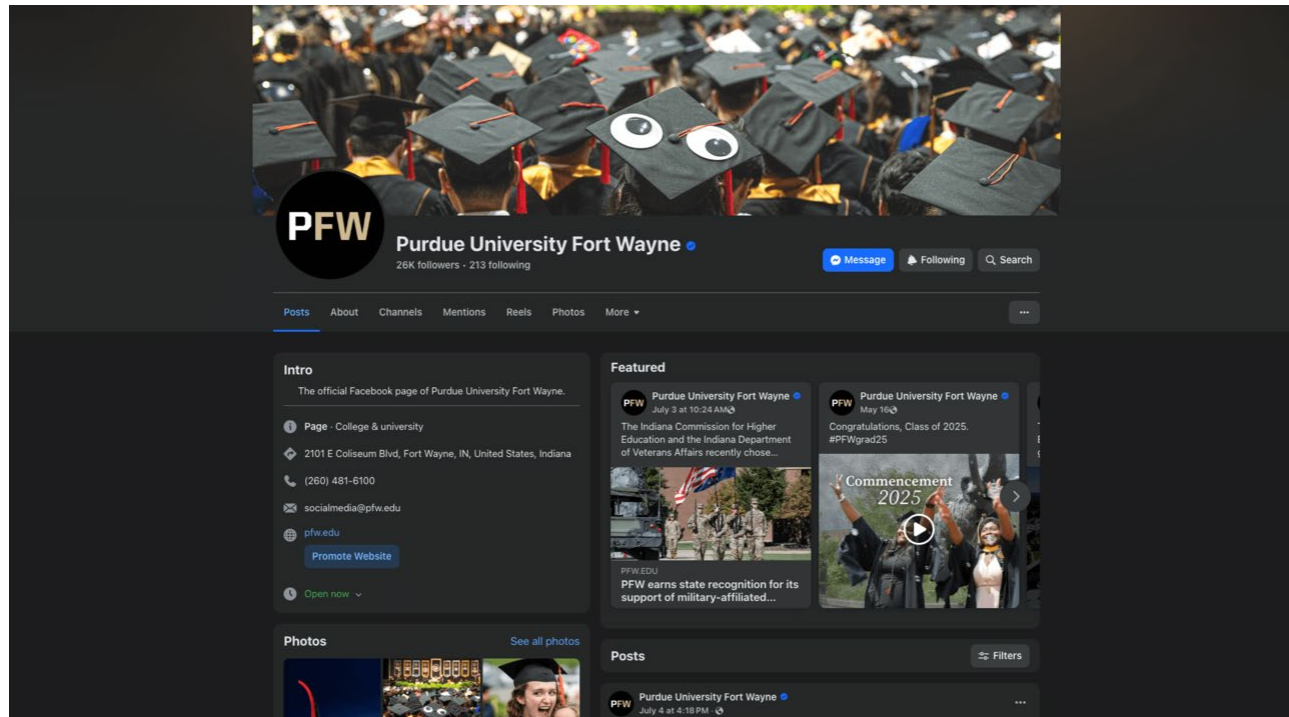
PFW

Purdue University Fort Wayne

26K followers • 213 following

Message Following Search

Posts About Channels Mentions Reels Photos More

···

Intro

The official Facebook page of Purdue University Fort Wayne.

Page · College & university

2101 E Coliseum Blvd, Fort Wayne, IN, United States, Indiana

(260) 481-6100

socialmedia@pfw.edu

pfw.edu

Promote Website

Open now

Photos

See all photos

Featured

PFW Purdue University Fort Wayne
July 3 at 10:24 AM

The Indiana Commission for Higher Education and the Indiana Department of Veterans Affairs recently chose...

PFW.EDU
PFW earns state recognition for its support of military-affiliated...

PFW Purdue University Fort Wayne
May 16

Congratulations, Class of 2025. #PFWgrad25

Commencement 2025

Posts

Filters

PFW Purdue University Fort Wayne
July 4 at 4:18 PM

···